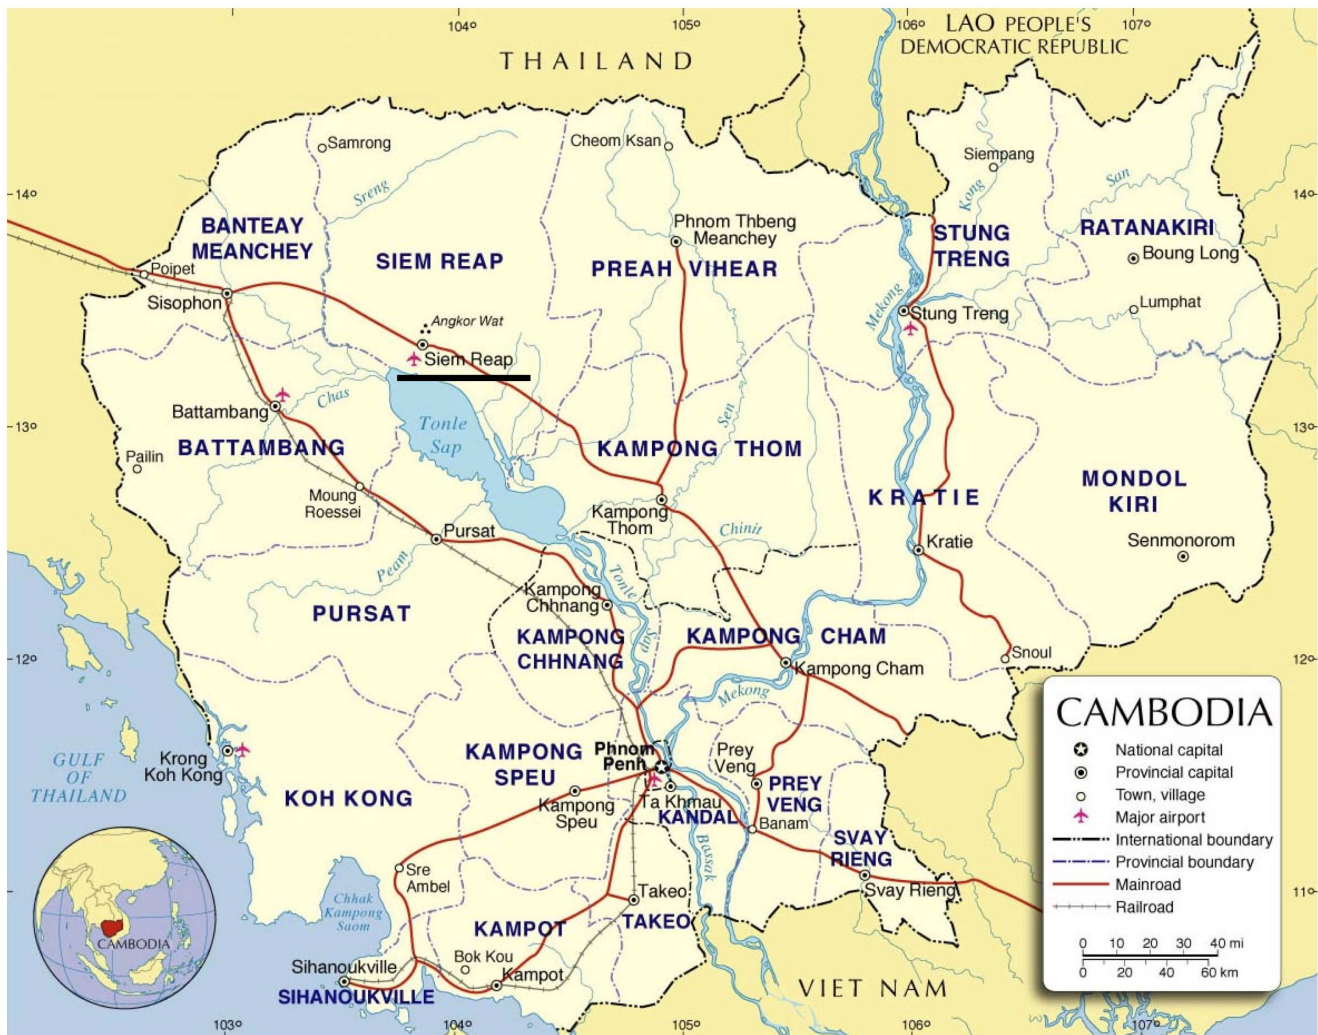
104° 105° 106° 107°

LAO PEOPLE'S DEMOCRATIC REPUBLIC

THAILAND

14° 13° 12° 11°

Samrong
Cheom Ksan
Siempang
Sreng
Kong
San
BANTEAY MEANCHEY
SIEM REAP
Phnom Thbeng Meanchey
PREAH VIHEAR
STUNG TRENG
RATANAKIRI
Boung Long
Poipet
Sisophon
Angkor Wat
Siem Reap
Mekong
Stung Treng
Lumphat
Chas
Battambang
Tonle Sap
Sen
Pailin
BATTAMBANG
KAMPONG THOM
MONDOL KIRI
Moung Roessei
Kampong Thom
KRATIE
Pursat
Chinit
Kratie
Senmonorom
Pearn
Tonle Sap
Kampong Chhnang
PURSAT
KAMPONG CHHNANG
KAMPONG CHAM
Snoul
Kampong Cham
Mekong
GULF OF THAILAND
Krong Koh Kong
KAMPONG SPEU
Phnom Penh
Prey Veng
PREY VENG
KOH KONG
Kampong Speu
Ta Khmau
KANDAL
Banam
Bassac
SVAY RIENG
Sre Ambel
Svay Rieng
Chhak Kampong Saom
Takeo
KAMPOT
TAKEO
Bok Kou
Sihanoukville
Kampot
SIHANOUKVILLE
CAMBODIA
VIET NAM
103° 104° 105° 106° 107°

CAMBODIA
National capital
Provincial capital
Town, village
Major airport
International boundary
Provincial boundary
Mainroad
Railroad
0 10 20 30 40 mi
0 20 40 60 km